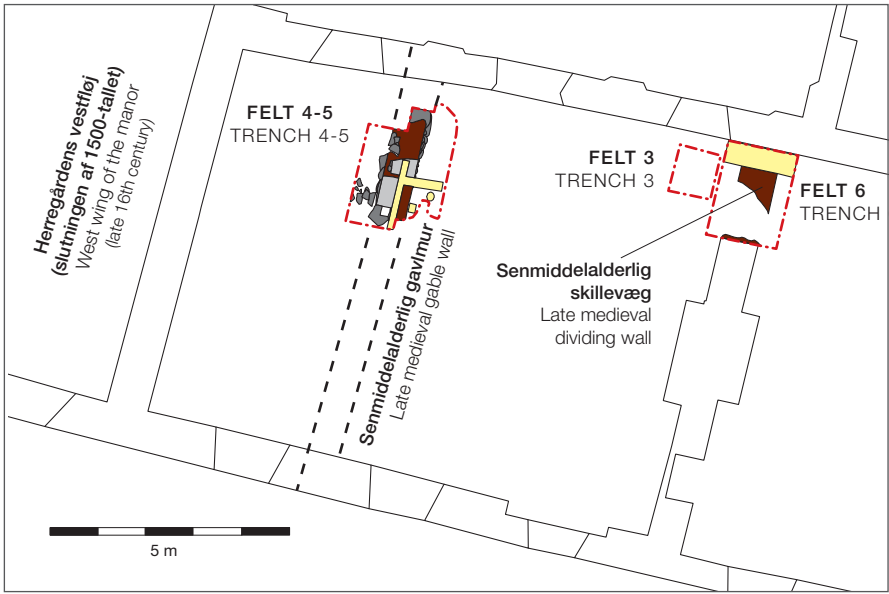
Herregårdens vestfløj
(slutningen af 1500-tallet)
West wing of the manor
(late 16th century)

FELT 4-5
TRENCH 4-5

Senmiddelalderlig gavlmur
Late medieval gable wall

FELT 3
TRENCH 3

FELT 6
TRENCH

Senmiddelalderlig skillevæg
Late medieval dividing wall

5 m